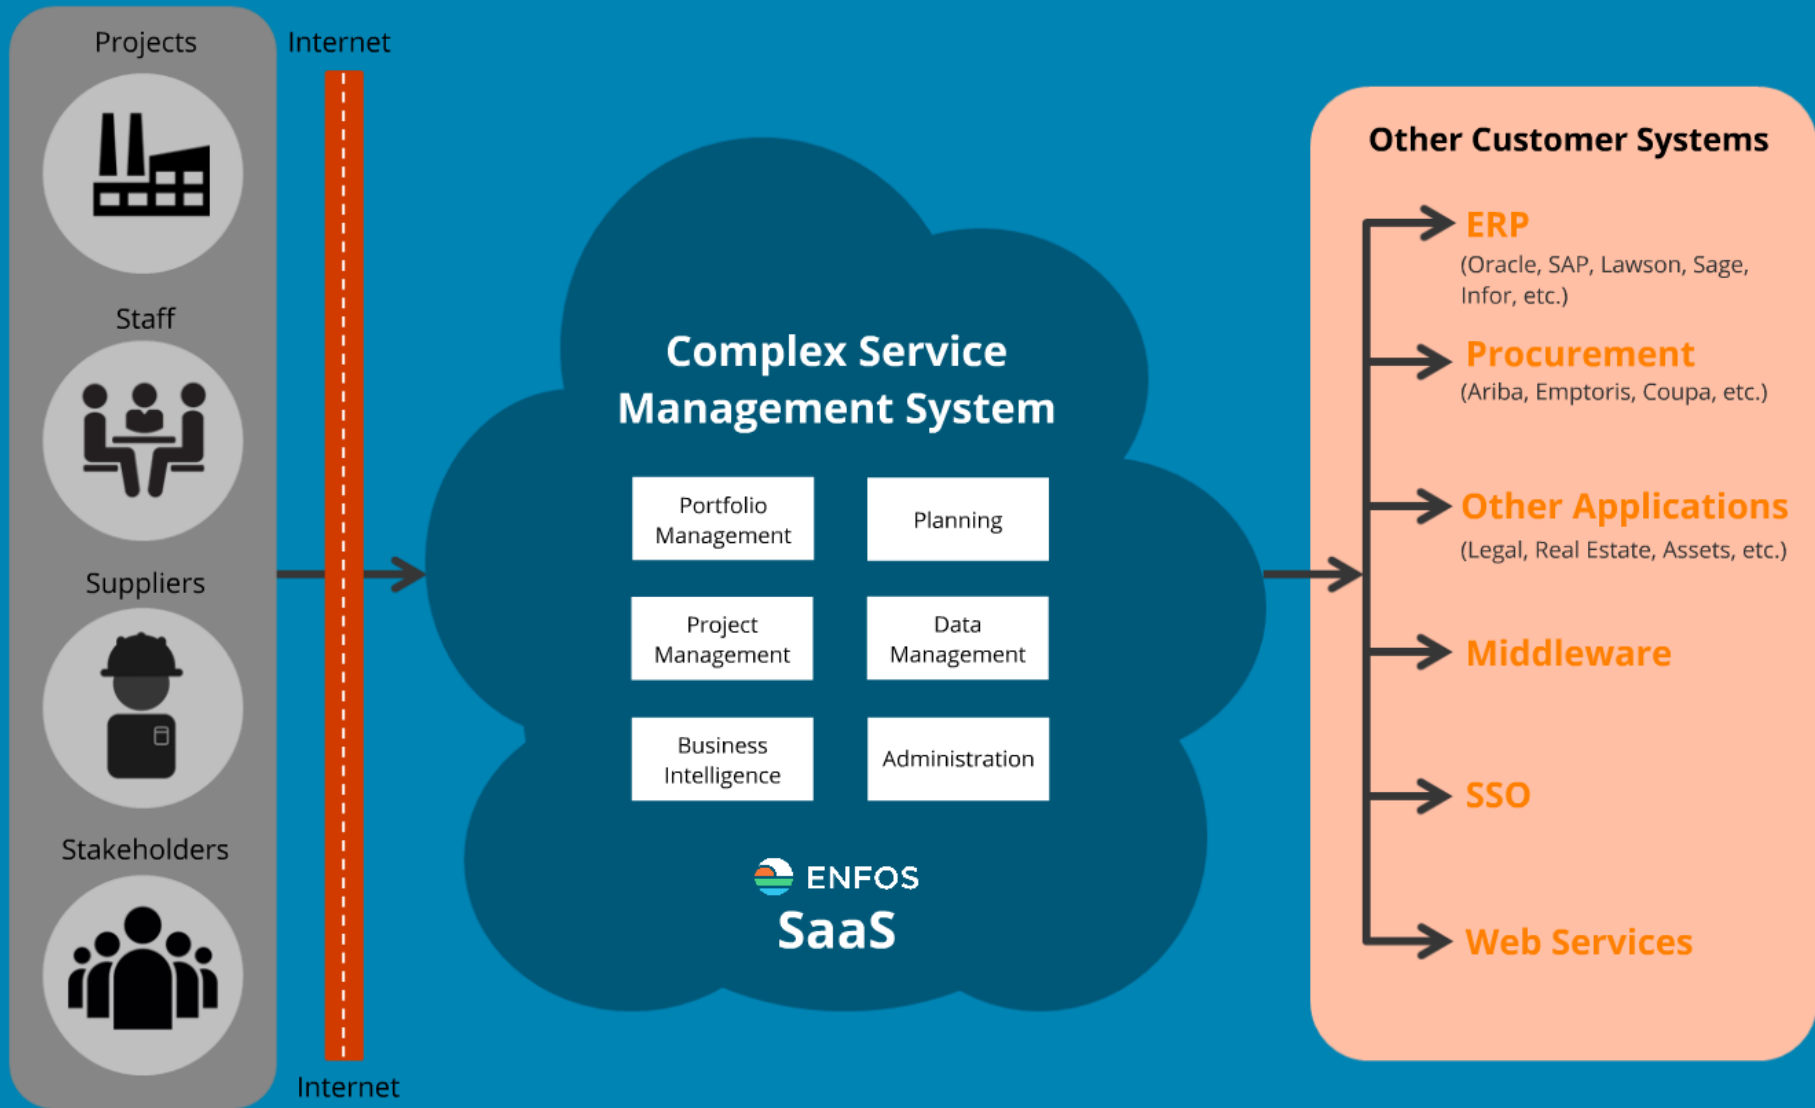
Projects

Staff

Suppliers

Stakeholders

Internet

Internet

Complex Service Management System

Portfolio Management

Planning

Project Management

Data Management

Business Intelligence

Administration

ENFOS

SaaS

Other Customer Systems

ERP
(Oracle, SAP, Lawson, Sage, Infor, etc.)

Procurement
(Ariba, Emptoris, Coupa, etc.)

Other Applications
(Legal, Real Estate, Assets, etc.)

Middleware

SSO

Web Services